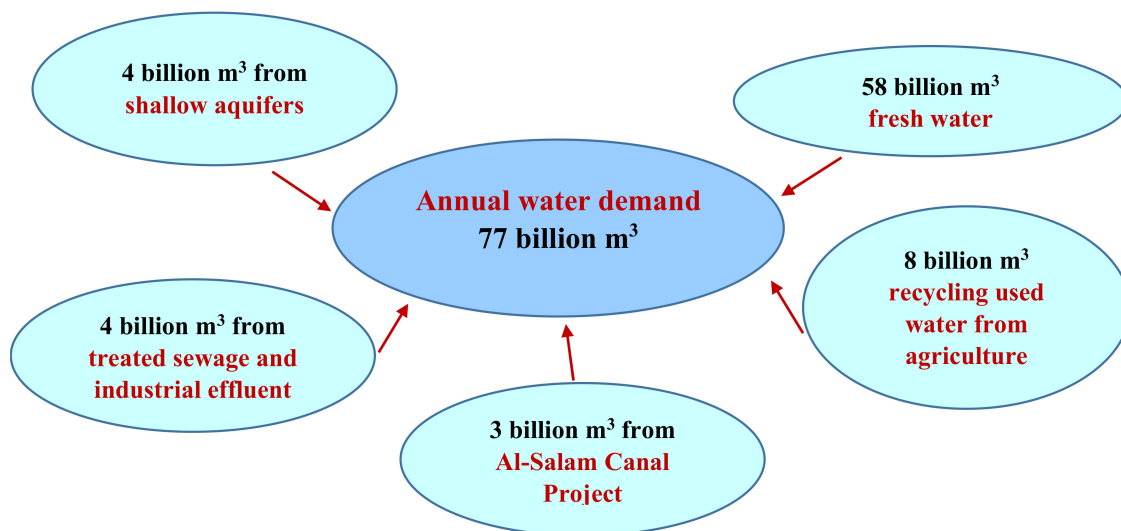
4 billion $m^3$ from shallow aquifers

58 billion $m^3$ fresh water

Annual water demand
77 billion $m^3$

8 billion $m^3$ recycling used water from agriculture

4 billion $m^3$ from treated sewage and industrial effluent

3 billion $m^3$ from Al-Salam Canal Project